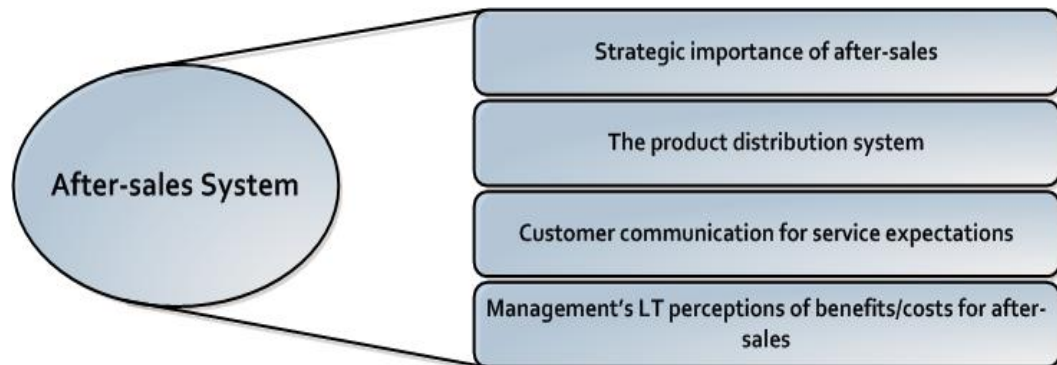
After-sales System

Strategic importance of after-sales

The product distribution system

Customer communication for service expectations

Management's LT perceptions of benefits/costs for after-sales